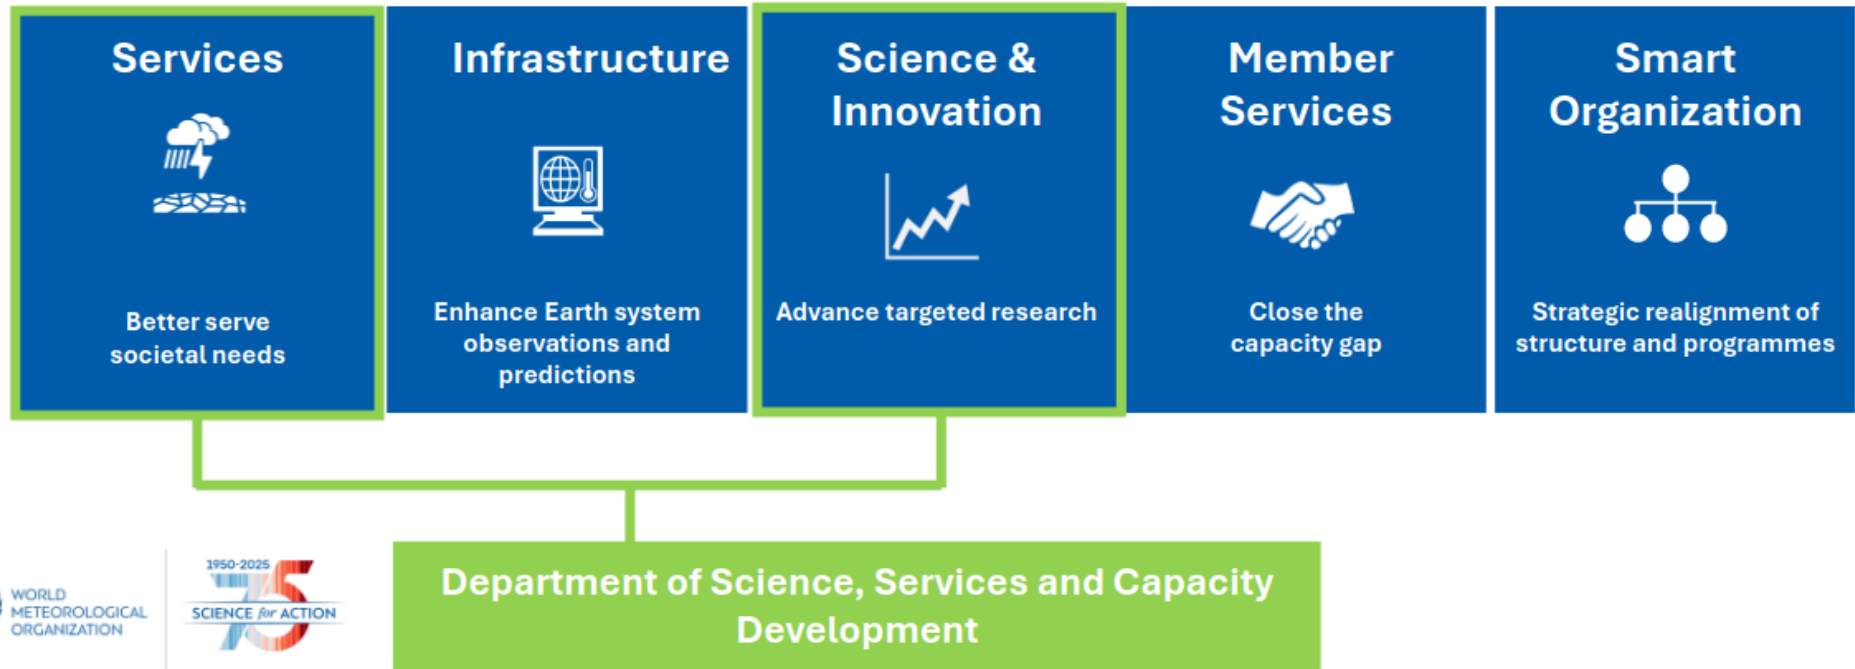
Services

Better serve societal needs

Infrastructure

Enhance Earth system observations and predictions

Science & Innovation

Advance targeted research

Member Services

Close the capacity gap

Smart Organization

Strategic realignment of structure and programmes

WORLD METEOROLOGICAL ORGANIZATION

1950-2025

75

SCIENCE for ACTION

Department of Science, Services and Capacity Development